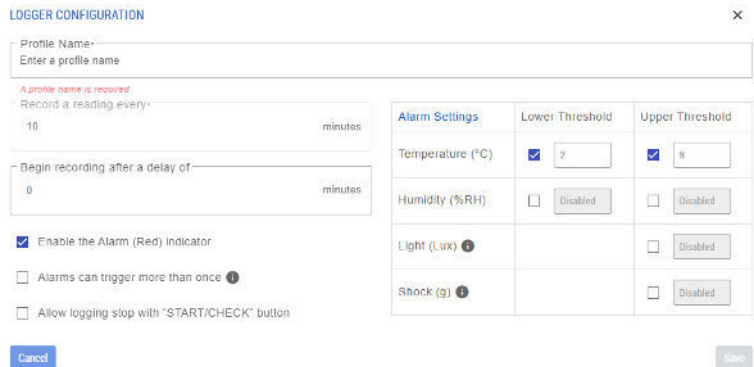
LOGGER CONFIGURATION

×

Profile Name*

Enter a profile name

A profile name is required

Record a reading every*

10

minutes

Begin recording after a delay of

0

minutes

Enable the Alarm (Red) Indicator

Alarms can trigger more than once

Allow logging stop with "START/CHECK" button

| Alarm Settings | Lower Threshold | Upper Threshold |
|---|---|---|
| Temperature (°C) | 2 | 8 |
| Humidity (%RH) | Disabled | Disabled |
| Light (Lux) | | Disabled |
| Shock (g) | | Disabled |

Cancel

Save